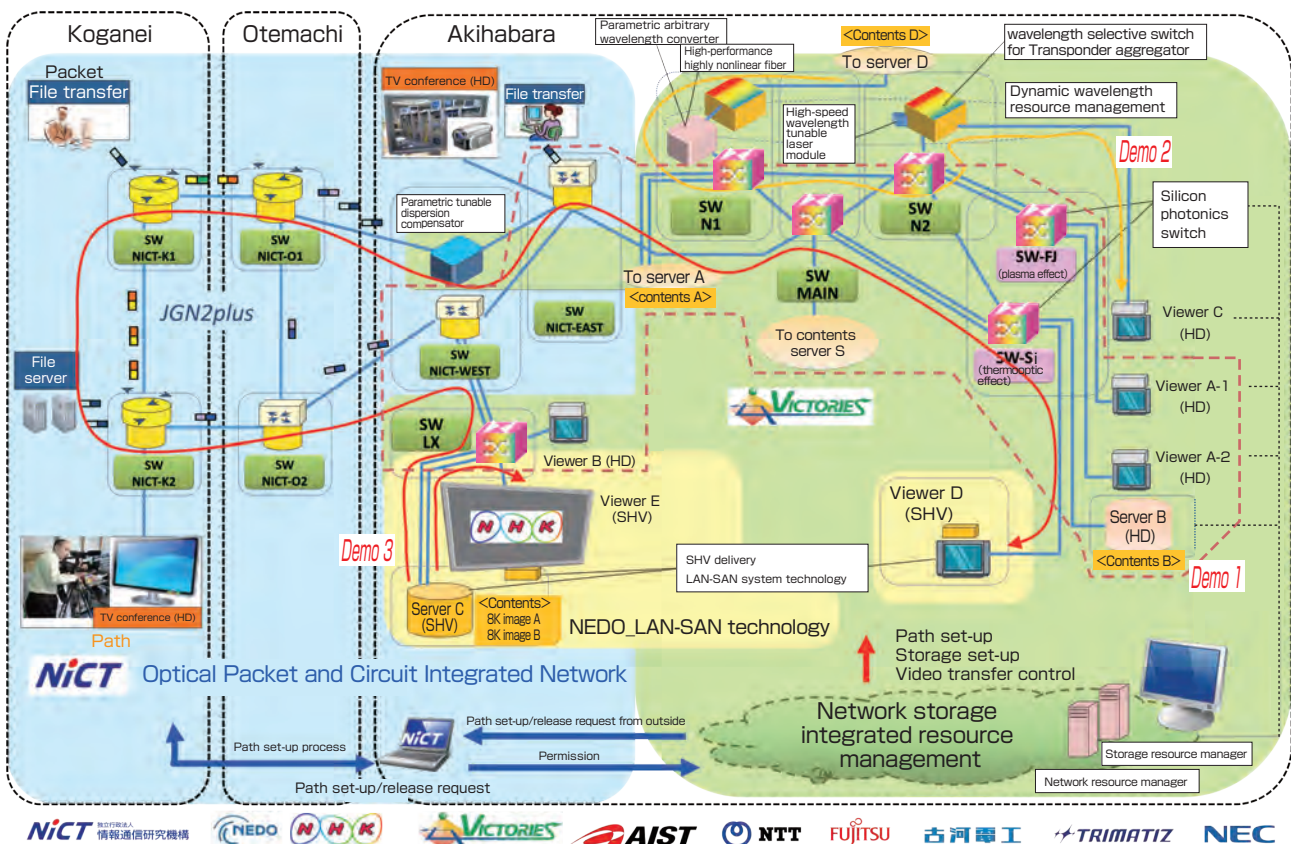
Koganei

Otemachi

Akihabara

Packet
File transfer

TV conference (HD)

File transfer

Parametric arbitrary wavelength converter

High-performance highly nonlinear fiber

<Contents D>
To server D

wavelength selective switch for Transponder aggregator

Dynamic wavelength resource management

High-speed wavelength tunable laser module

Demo 2

Silicon photonics switch

SW NICT-K1

SW NICT-O1

Parametric tunable dispersion compensator

SW N1

SW N2

SW-FJ (plasma effect)

SW MAIN

To server A
<contents A>

JGN2plus

SW NICT-EAST

SW NICT-WEST

To contents server S

Viewer C (HD)

SW-Si (thermooptic effect)

Viewer A-1 (HD)

File server

SW NICT-K2

SW NICT-O2

SW LX

Viewer B (HD)

VICTORIES

Viewer A-2 (HD)

Viewer E (SHV)

Viewer D (SHV)

Server B (HD)
<Contents B>

Demo 3

SHV delivery
LAN-SAN system technology

Demo 1

Server C (SHV)
<Contents>
8K image A
8K image B

NEDO_LAN-SAN technology

TV conference (HD)

Path

NiCT Optical Packet and Circuit Integrated Network

Path set-up
Storage set-up
Video transfer control

Network storage integrated resource management

Path set-up/release request from outside

Path set-up process

NiCT

Permission

Path set-up/release request

Storage resource manager

Network resource manager

NiCT 独立行政法人 情報通信研究機構 NEDO NHK VICTORIES AIST NTT FUJITSU 古河電工 TRIMATIZ NEC